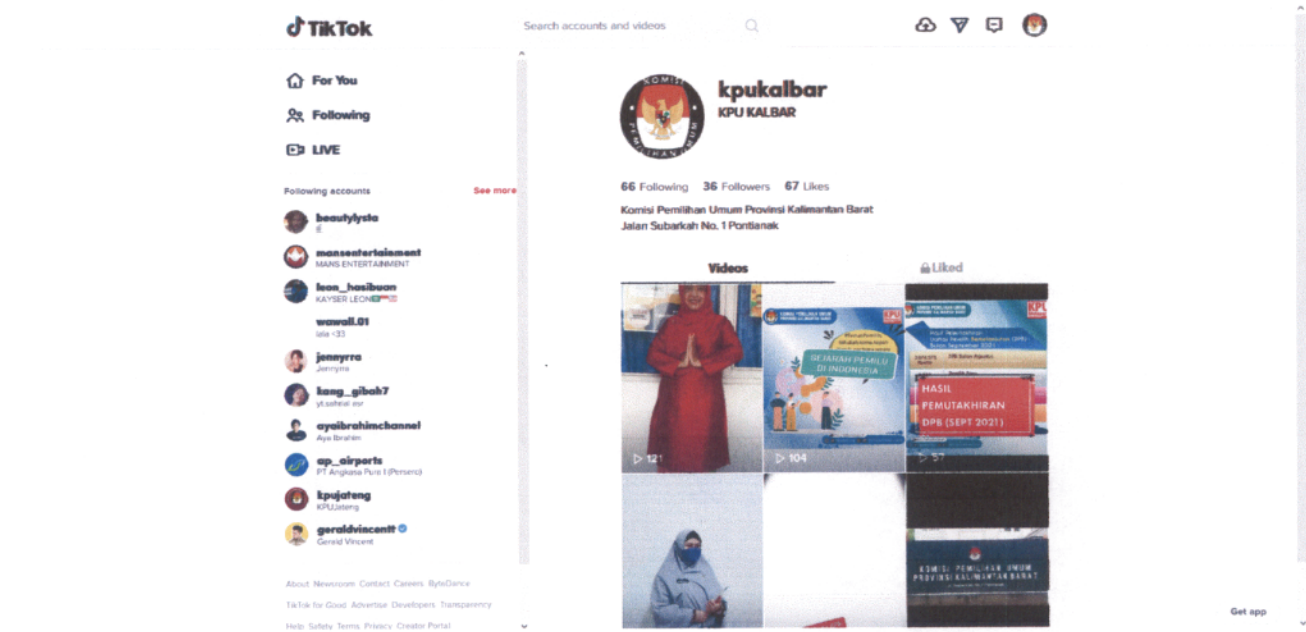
TikTok

Search accounts and videos

For You
Following
LIVE

Following accounts See more

beautylysta
E

mansentertainment
MANS ENTERTAINMENT

leon_hasibuan
KAYSER LEON

wawall.01
lala <33

jennyrra
Jennyrra

kang_gibah7
yt.sahrial.mr

ayaibrahimchannel
Aya Ibrahim

ap_airports
PT Angkasa Pura I (Persero)

kpujateng
KPUJateng

geraldvincentt
Gerald Vincent

About Newsroom Contact Careers ByteDance
TikTok for Good Advertise Developers Transparency
Help Safety Terms Privacy Creator Portal

kpukalbar
KPU KALBAR

66 Following 36 Followers 67 Likes

Komisi Pemilihan Umum Provinsi Kalimantan Barat
Jalan Subarkah No. 1 Pontianak

Videos Liked

121

SEJARAH PEMILU DI INDONESIA
104

HASIL PEMUTAKHIRAN DPB (SEPT 2021)
57

KOMISI PEMILIHAN UMUM PROVINSI KALIMANTAN BARAT

Get app